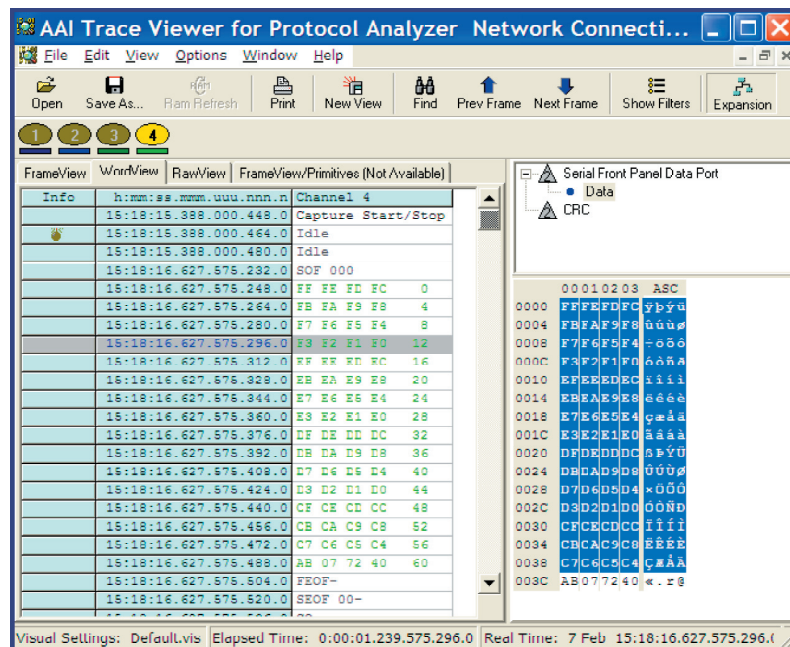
AAI Trace Viewer for Protocol Analyzer Network Connecti...

File Edit View Options Window Help

Open Save As... Ram Refresh Print New View Find Prev Frame Next Frame Show Filters Expansion

1 2 3 4

FrameView WordView RawView FrameView/Primitives (Not Available)

| Info | h:mm:ss.mmm.uuu.nnn.n | Channel 4 |
|---|---|---|
| | 15:18:15.388.000.448.0 | Capture Start/Stop |
| | 15:18:15.388.000.464.0 | Idle |
| | 15:18:15.388.000.480.0 | Idle |
| | 15:18:16.627.575.232.0 | SOF 000 |
| | 15:18:16.627.575.248.0 | FF FE FD FC 0 |
| | 15:18:16.627.575.264.0 | FB FA F9 F8 4 |
| | 15:18:16.627.575.280.0 | F7 F6 F5 F4 8 |
| | 15:18:16.627.575.296.0 | F3 F2 F1 F0 12 |
| | 15:18:16.627.575.312.0 | EF EE ED EC 16 |
| | 15:18:16.627.575.328.0 | EB EA E9 E8 20 |
| | 15:18:16.627.575.344.0 | E7 E6 E5 E4 24 |
| | 15:18:16.627.575.360.0 | E3 E2 E1 E0 28 |
| | 15:18:16.627.575.376.0 | DF DE DD DC 32 |
| | 15:18:16.627.575.392.0 | DB DA D9 D8 36 |
| | 15:18:16.627.575.408.0 | D7 D6 D5 D4 40 |
| | 15:18:16.627.575.424.0 | D3 D2 D1 D0 44 |
| | 15:18:16.627.575.440.0 | CF CE CD CC 48 |
| | 15:18:16.627.575.456.0 | CB CA C9 C8 52 |
| | 15:18:16.627.575.472.0 | C7 C6 C5 C4 56 |
| | 15:18:16.627.575.488.0 | AB 07 72 40 60 |
| | 15:18:16.627.575.504.0 | EOF- |
| | 15:18:16.627.575.520.0 | SEOF 00- |

Serial Front Panel Data Port
Data
CRC

| | 00 01 02 03 | ASC |
|---|---|---|
| 0000 | FF FE FD FC | ÿþýü |
| 0004 | FB FA F9 F8 | ûúùø |
| 0008 | F7 F6 F5 F4 | ÷öõô |
| 000C | F3 F2 F1 F0 | óòñð |
| 0010 | EF EE ED EC | ïîíì |
| 0014 | EB EA E9 E8 | ëêéè |
| 0018 | E7 E6 E5 E4 | çæåä |
| 001C | E3 E2 E1 E0 | ãâáà |
| 0020 | DF DE DD DC | ßÞÝÜ |
| 0024 | DB DA D9 D8 | ÛÚÙØ |
| 0028 | D7 D6 D5 D4 | ×ÖÕÔ |
| 002C | D3 D2 D1 D0 | ÓÒÑÐ |
| 0030 | CF CE CD CC | ÏÎÍÌ |
| 0034 | CB CA C9 C8 | ËÊÉÈ |
| 0038 | C7 C6 C5 C4 | ÇÆÅÄ |
| 003C | AB 07 72 40 | «.r@ |

Visual Settings: Default.vis Elapsed Time: 0:00:01.239.575.296.0 Real Time: 7 Feb 15:18:16.627.575.296.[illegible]